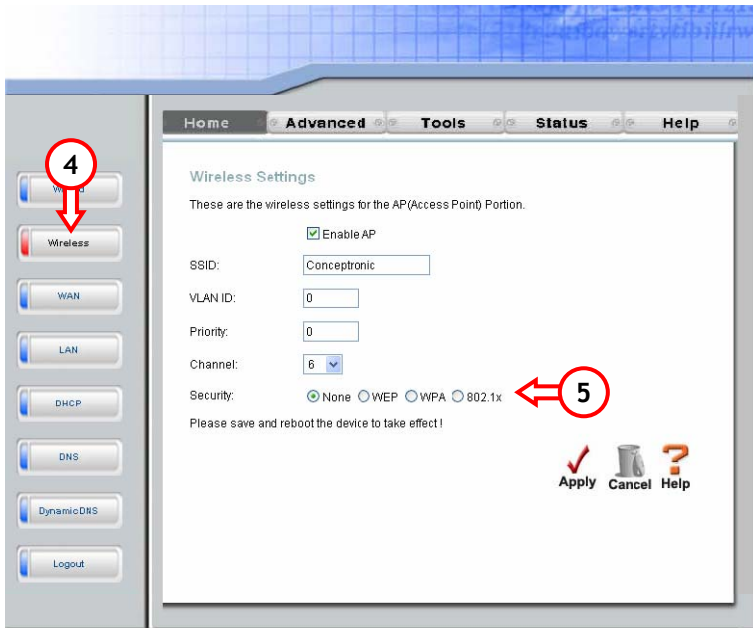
Home
Advanced
Tools
Status
Help

4
Wizard
Wireless
WAN
LAN
DHCP
DNS
Dynamic DNS
Logout

Wireless Settings

These are the wireless settings for the AP(Access Point) Portion.

Enable AP

SSID: Conceptronic

VLAN ID: 0

Priority: 0

Channel: 6

Security: None WEP WPA 802.1x

5

Please save and reboot the device to take effect !

Apply Cancel Help